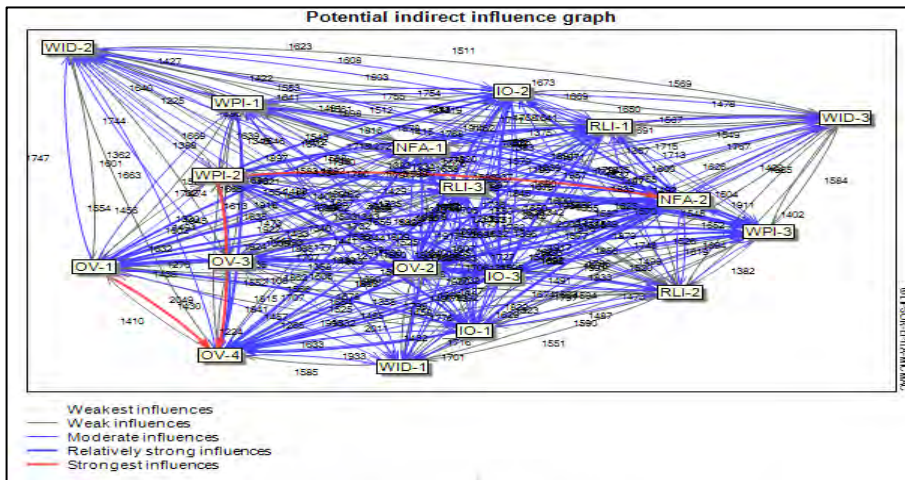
Potential indirect influence graph

WID-2
IO-2
WID-3
WPI-1
RLI-1
NFA-1
WPI-2
RLI-3
NFA-2
WPI-3
OV-1
OV-3
OV-2
IO-3
RLI-2
IO-1
OV-4
WID-1

1623
1511
1427
1608
1603
1673
1569
1840
1222
1563
1764
1609
1476
1805
1641
1755
1550
1567
1744
1512
1549
1362
1747
1801
1663
1554
1456
1584
1402
1382
1470
1473
1410
2049
1430
1224
1333
1585
1701
1551
1590
1457
1633
1716
1911
1504

Weakest influences
Weak influences
Moderate influences
Relatively strong influences
Strongest influences

©LIPSOR-EPITA-MICMAC